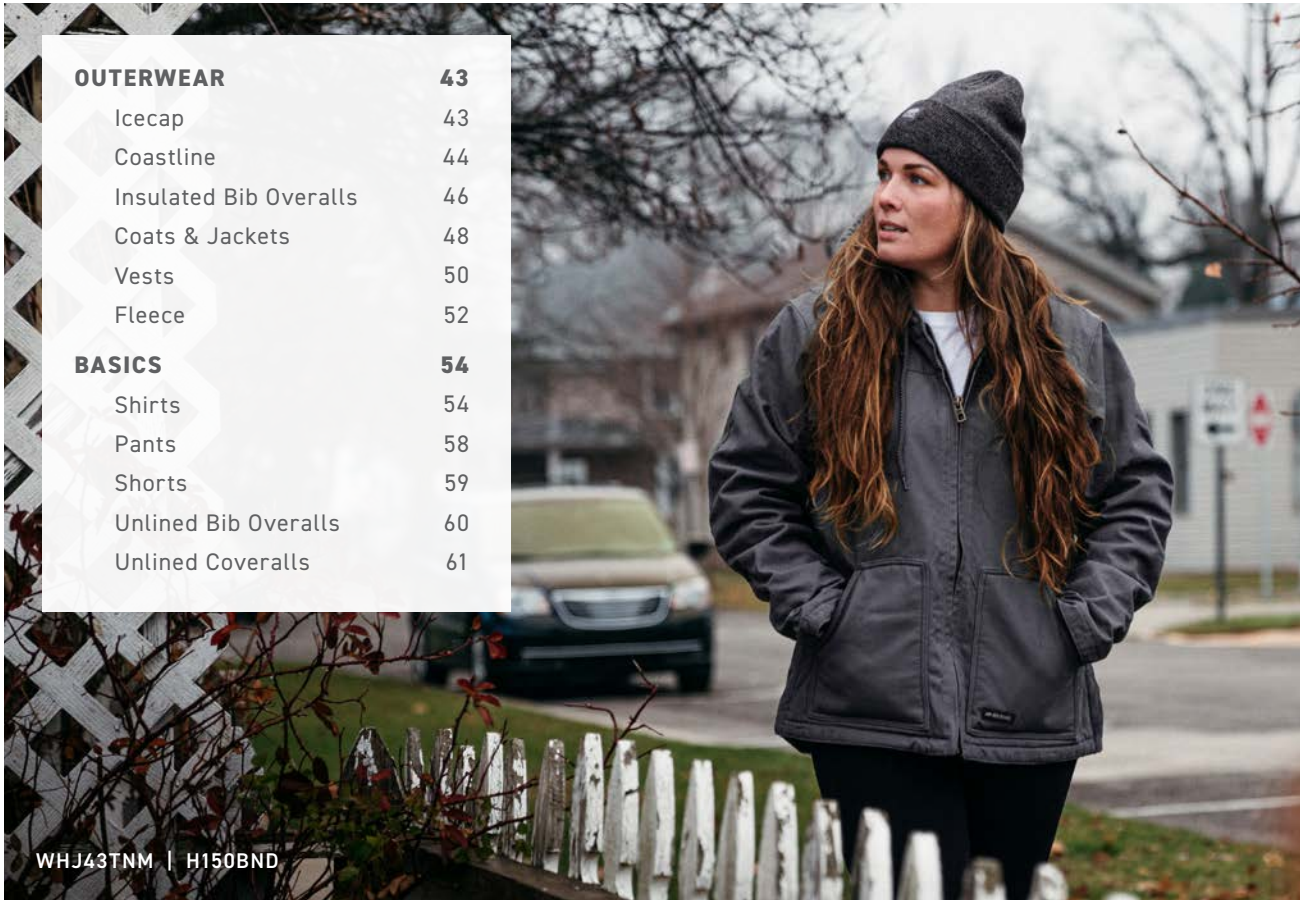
OUTERWEAR 43
Icecap 43
Coastline 44
Insulated Bib Overalls 46
Coats & Jackets 48
Vests 50
Fleece 52
BASICS 54
Shirts 54
Pants 58
Shorts 59
Unlined Bib Overalls 60
Unlined Coveralls 61

WHJ43TNM | H150BND